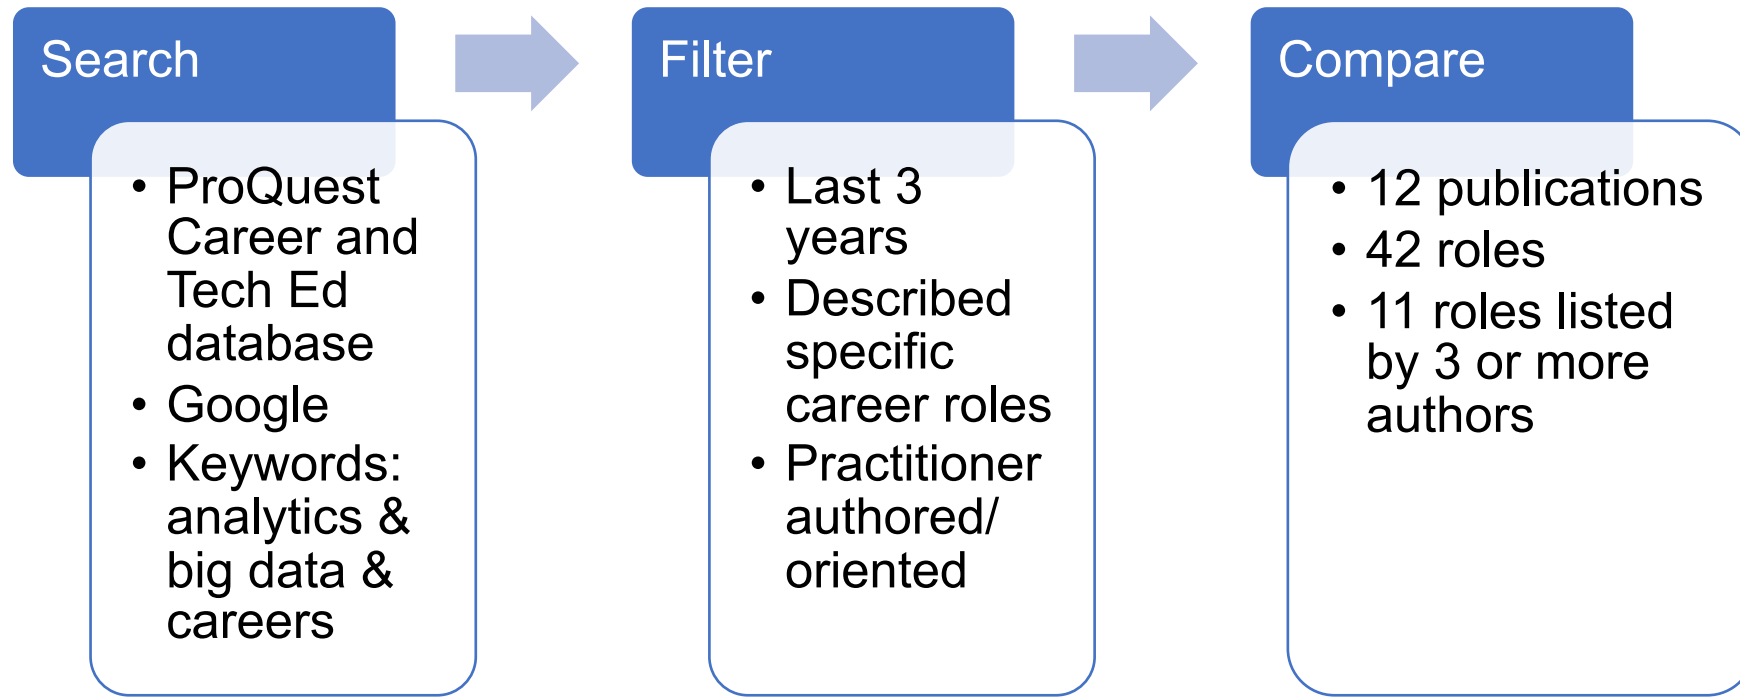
Search

- ProQuest Career and Tech Ed database
- Google
- Keywords: analytics & big data & careers

Filter

- Last 3 years
- Described specific career roles
- Practitioner authored/ oriented

Compare

- 12 publications
- 42 roles
- 11 roles listed by 3 or more authors